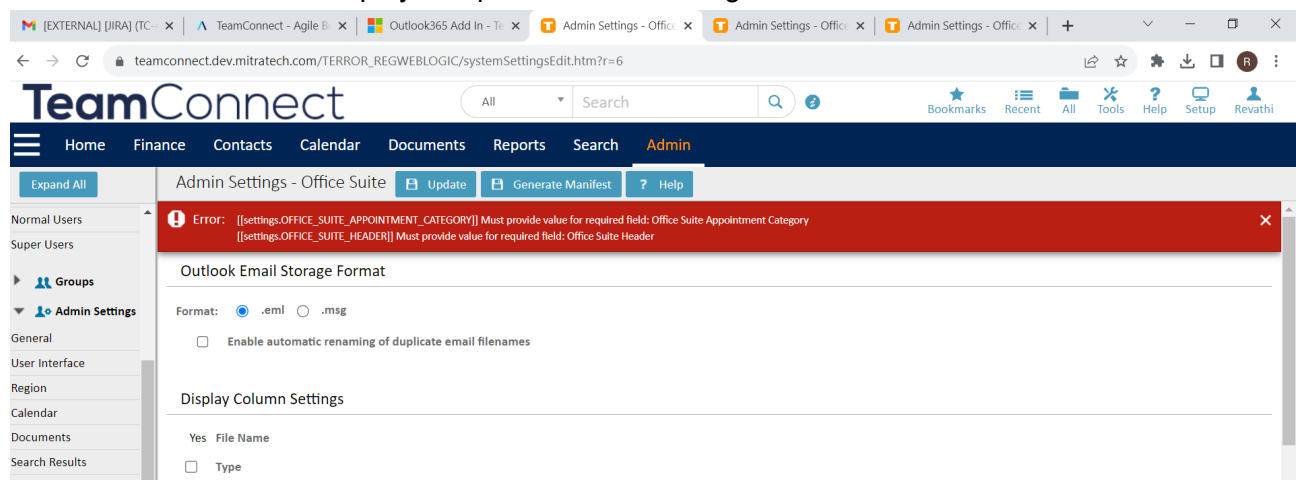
[EXTERNAL] [JIRA] (TC-
TeamConnect - Agile B
Outlook365 Add In - Te
Admin Settings - Office
Admin Settings - Office
Admin Settings - Office

teamconnect.dev.mitratech.com/TERROR_REGWEBLOGIC/systemSettingsEdit.htm?r=6

TeamConnect

All
Search

Bookmarks Recent All Tools Help Setup Revathi

Home Finance Contacts Calendar Documents Reports Search Admin

Expand All

Admin Settings - Office Suite
Update
Generate Manifest
? Help

Normal Users
Super Users
Groups
Admin Settings
General
User Interface
Region
Calendar
Documents
Search Results

Error: [[settings.OFFICE_SUITE_APPOINTMENT_CATEGORY]] Must provide value for required field: Office Suite Appointment Category
[[settings.OFFICE_SUITE_HEADER]] Must provide value for required field: Office Suite Header

Outlook Email Storage Format

Format: .eml .msg

Enable automatic renaming of duplicate email filenames

Display Column Settings

Yes File Name

Type